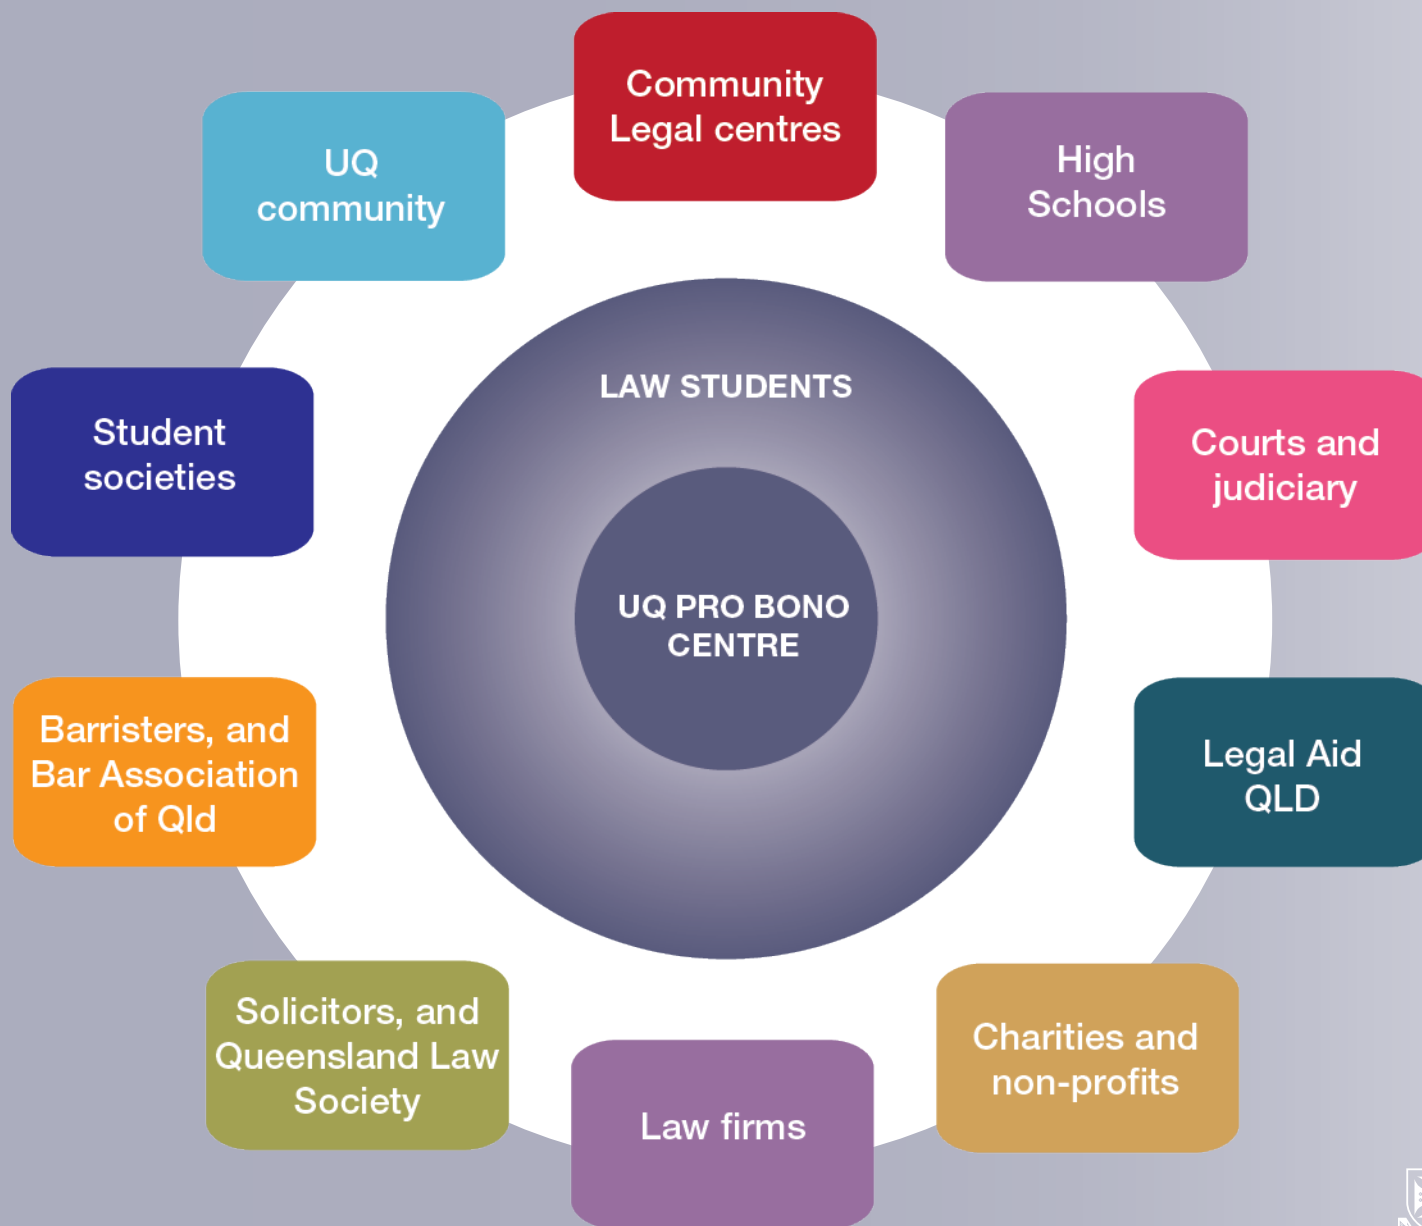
Community Legal centres

High Schools

Courts and judiciary

Legal Aid QLD

Charities and non-profits

Law firms

Solicitors, and Queensland Law Society

Barristers, and Bar Association of Qld

Student societies

UQ community

LAW STUDENTS

UQ PRO BONO CENTRE